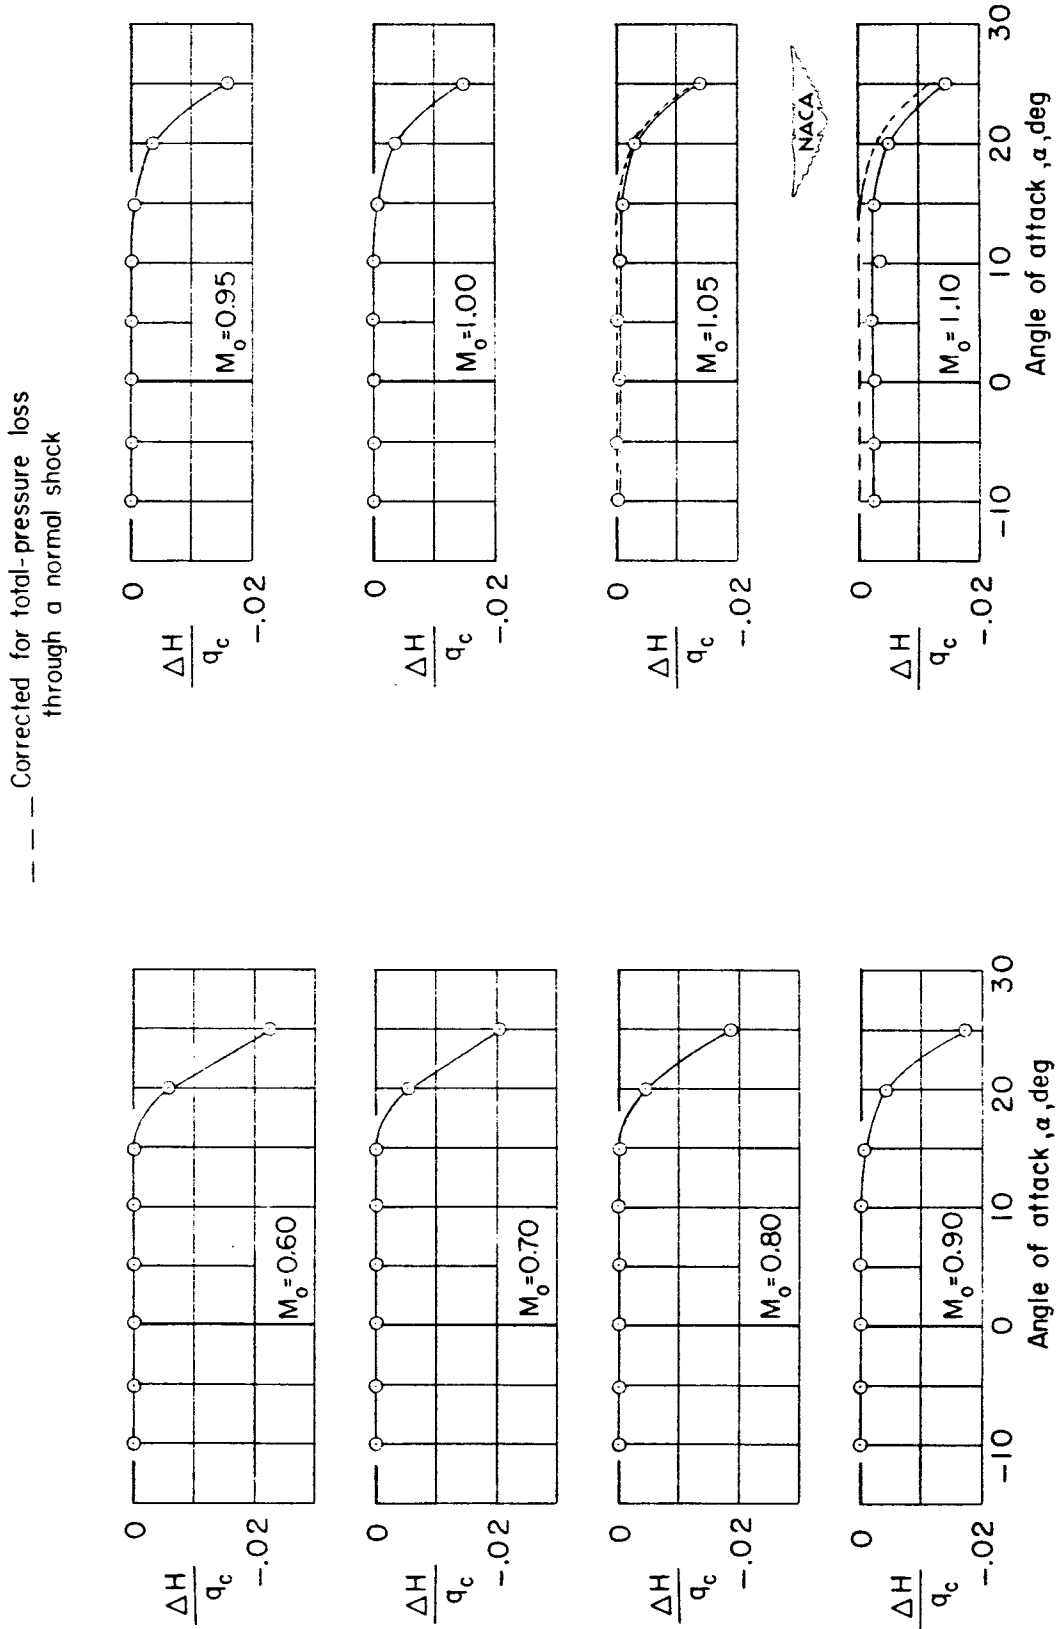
— — — Corrected for total-pressure loss through a normal shock

$\frac{\Delta H}{q_c}$ 0 -.02
$M_o=0.60$

$\frac{\Delta H}{q_c}$ 0 -.02
$M_o=0.70$

$\frac{\Delta H}{q_c}$ 0 -.02
$M_o=0.80$

$\frac{\Delta H}{q_c}$ 0 -.02
$M_o=0.90$

-10 0 10 20 30
Angle of attack, $\alpha$, deg

$\frac{\Delta H}{q_c}$ 0 -.02
$M_o=0.95$

$\frac{\Delta H}{q_c}$ 0 -.02
$M_o=1.00$

$\frac{\Delta H}{q_c}$ 0 -.02
$M_o=1.05$

NACA

$\frac{\Delta H}{q_c}$ 0 -.02
$M_o=1.10$

-10 0 10 20 30
Angle of attack, $\alpha$, deg